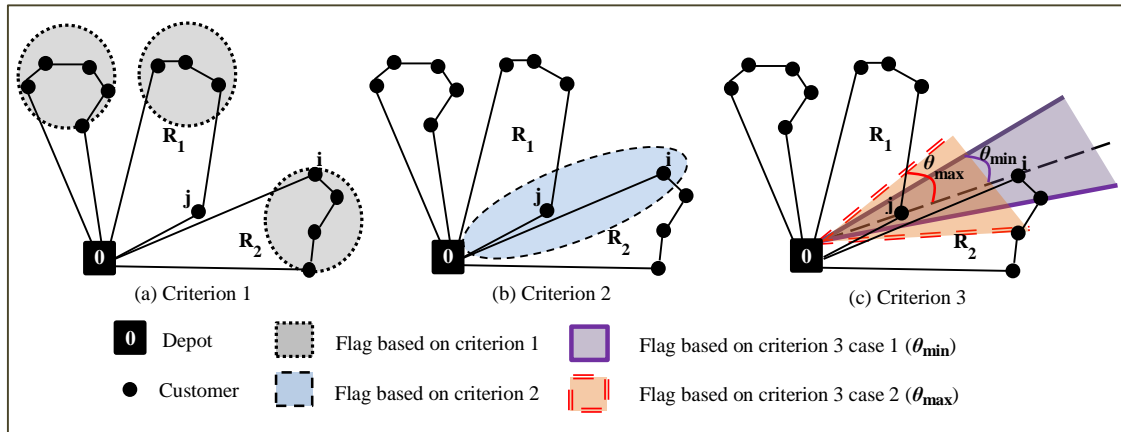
0
$R_1$
j
i
$R_2$
(a) Criterion 1

0
$R_1$
j
i
$R_2$
(b) Criterion 2

0
$R_1$
$\theta_{max}$
$\theta_{min}$
j
i
$R_2$
(c) Criterion 3

0 Depot
Customer
Flag based on criterion 1
Flag based on criterion 2
Flag based on criterion 3 case 1 ($\theta_{min}$)
Flag based on criterion 3 case 2 ($\theta_{max}$)